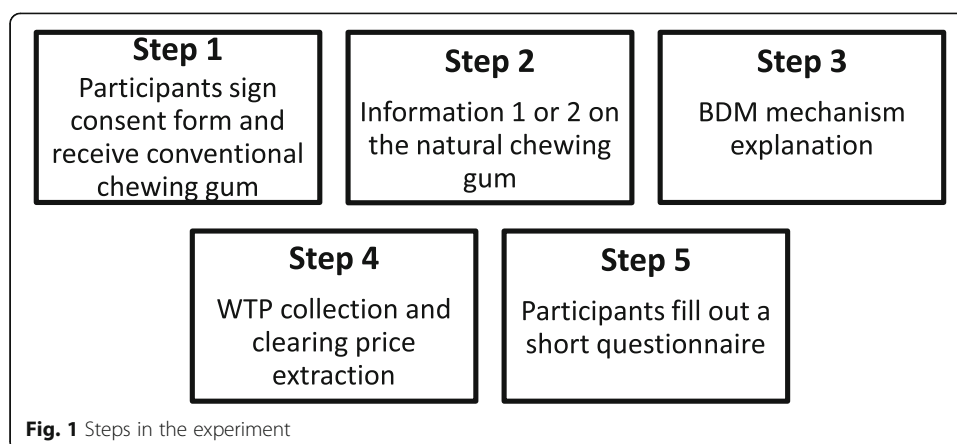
Step 1
Participants sign consent form and receive conventional chewing gum

Step 2
Information 1 or 2 on the natural chewing gum

Step 3
BDM mechanism explanation

Step 4
WTP collection and clearing price extraction

Step 5
Participants fill out a short questionnaire

Fig. 1 Steps in the experiment